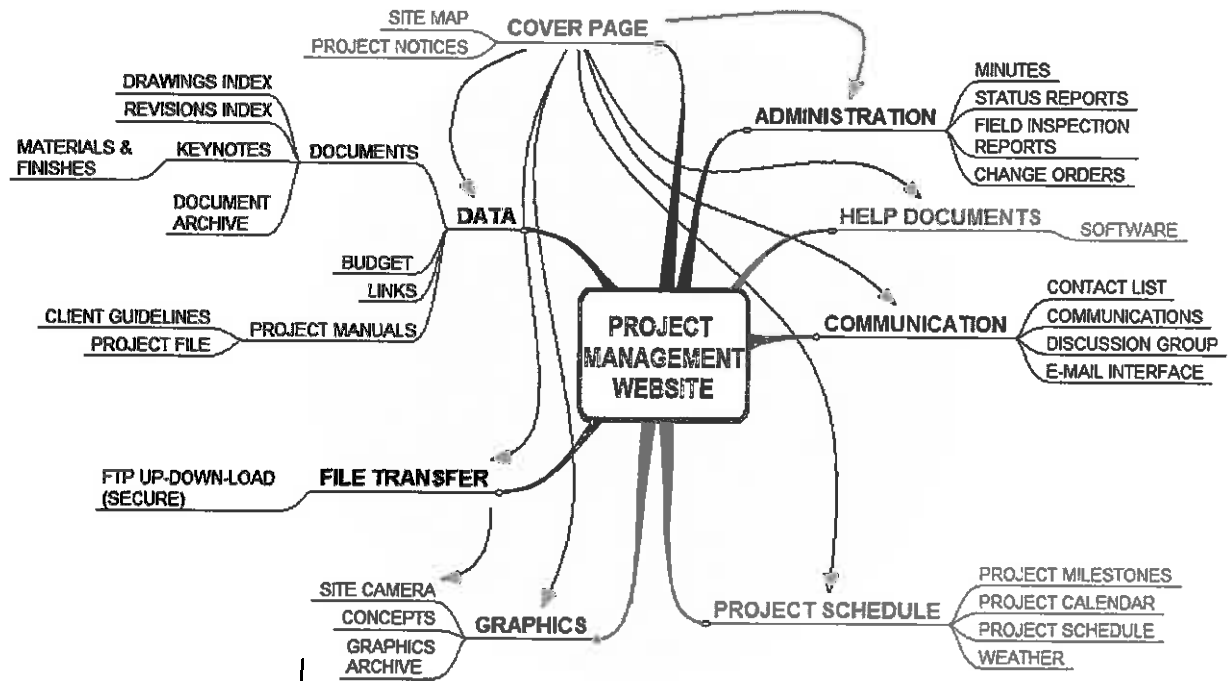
SITE MAP
COVER PAGE
PROJECT NOTICES

DRAWINGS INDEX
REVISIONS INDEX
MATERIALS & FINISHES
KEYNOTES
DOCUMENTS
DOCUMENT ARCHIVE
DATA
BUDGET
LINKS
CLIENT GUIDELINES
PROJECT FILE
PROJECT MANUALS

ADMINISTRATION
MINUTES
STATUS REPORTS
FIELD INSPECTION REPORTS
CHANGE ORDERS

HELP DOCUMENTS
SOFTWARE

PROJECT MANAGEMENT WEBSITE

COMMUNICATION
CONTACT LIST
COMMUNICATIONS
DISCUSSION GROUP
E-MAIL INTERFACE

FTP UP-DOWN-LOAD (SECURE)
FILE TRANSFER

SITE CAMERA
CONCEPTS
GRAPHICS ARCHIVE
GRAPHICS

PROJECT SCHEDULE
PROJECT MILESTONES
PROJECT CALENDAR
PROJECT SCHEDULE
WEATHER